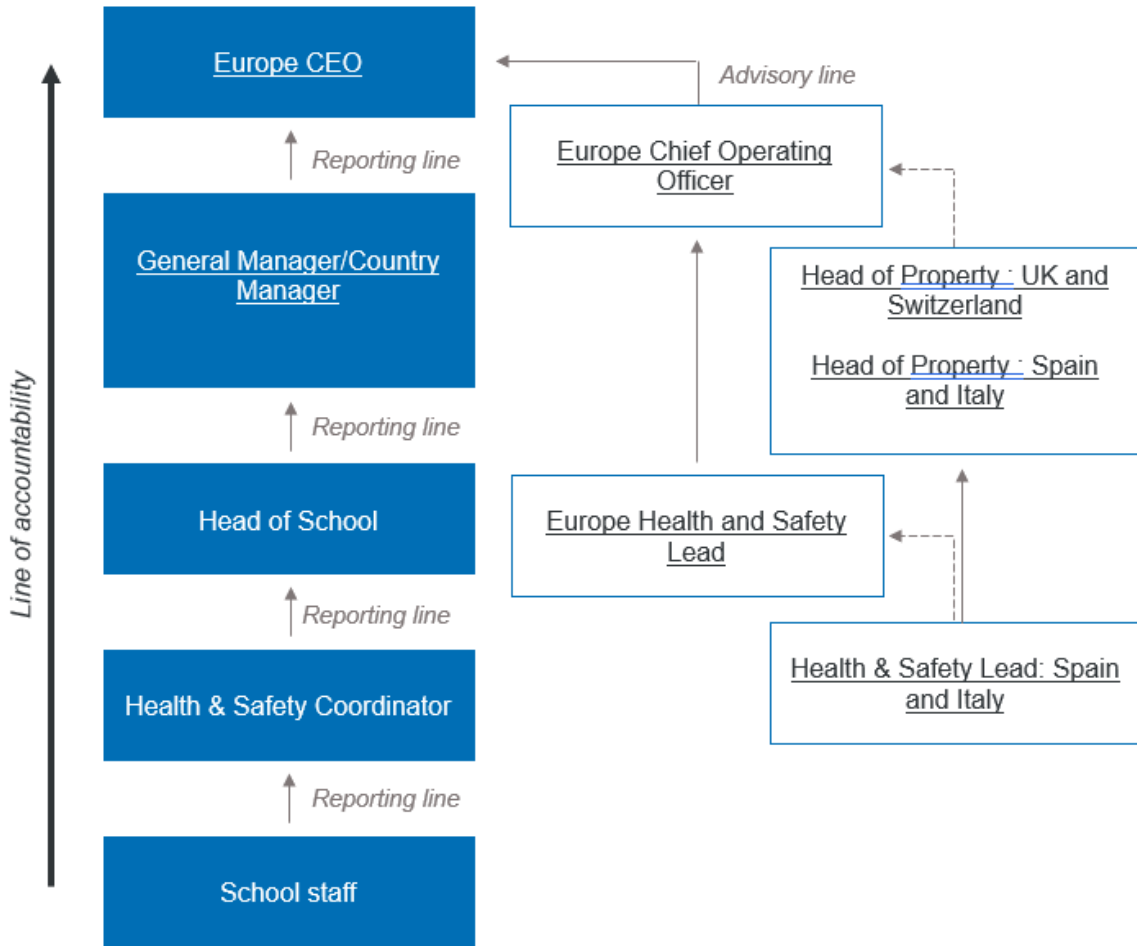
Line of accountability

Europe CEO

Advisory line

Europe Chief Operating Officer

Reporting line

General Manager/Country Manager

Head of Property : UK and Switzerland

Head of Property : Spain and Italy

Reporting line

Head of School

Europe Health and Safety Lead

Reporting line

Health & Safety Coordinator

Health & Safety Lead: Spain and Italy

Reporting line

School staff